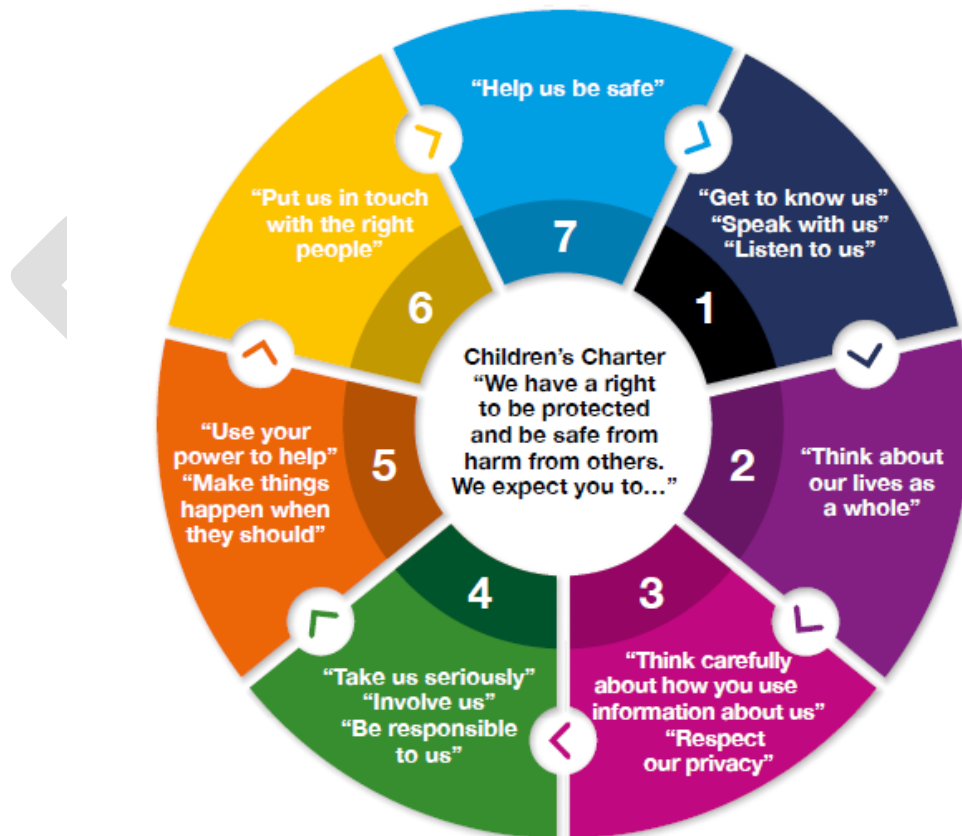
Children's Charter "We have a right to be protected and be safe from harm from others. We expect you to..."

1
"Get to know us" "Speak with us" "Listen to us"

2
"Think about our lives as a whole"

3
"Think carefully about how you use information about us" "Respect our privacy"

4
"Take us seriously" "Involve us" "Be responsible to us"

5
"Use your power to help" "Make things happen when they should"

6
"Put us in touch with the right people"

7
"Help us be safe"